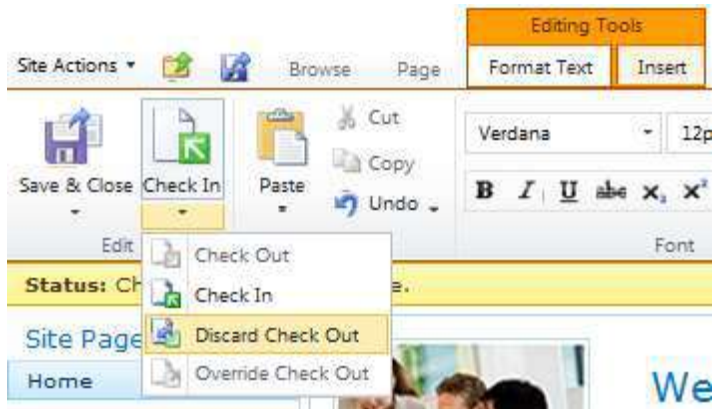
Editing Tools

Site Actions ▾

Browse

Page

Format Text

Insert

Save & Close

Check In

Paste

Cut

Copy

Undo

Verdana

12p

B I U abe $x_2$ $x^2$

Edit

Font

Check Out

Check In

Discard Check Out

Override Check Out

Status: Ch

e.

Site Page

Home

We